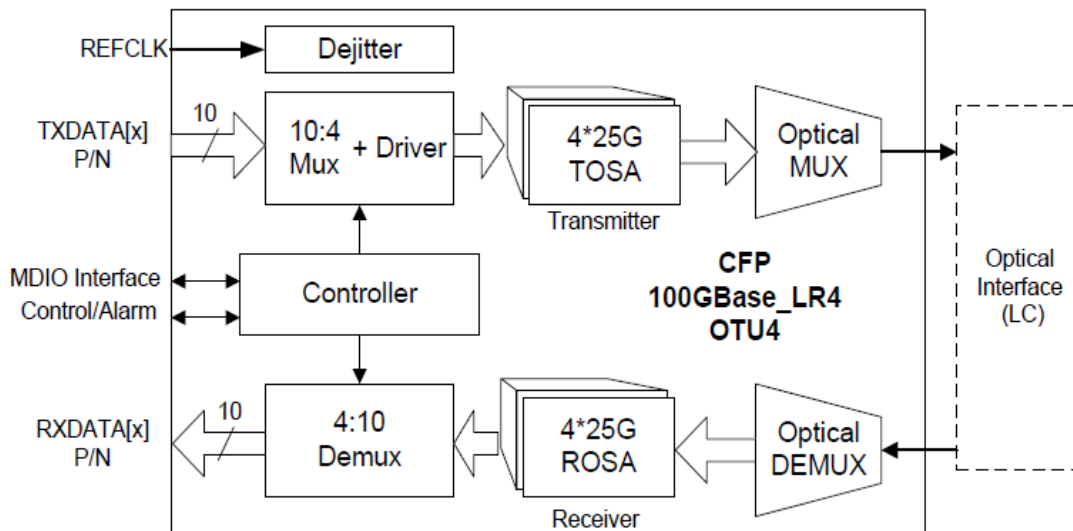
REFCLK

Dejitter

TXDATA[x] P/N

10

10:4 Mux

+ Driver

4*25G TOSA

Transmitter

Optical MUX

MDIO Interface

Control/Alarm

Controller

CFP 100GBase_LR4 OTU4

Optical Interface (LC)

RXDATA[x] P/N

10

4:10 Demux

4*25G ROSA

Receiver

Optical DEMUX